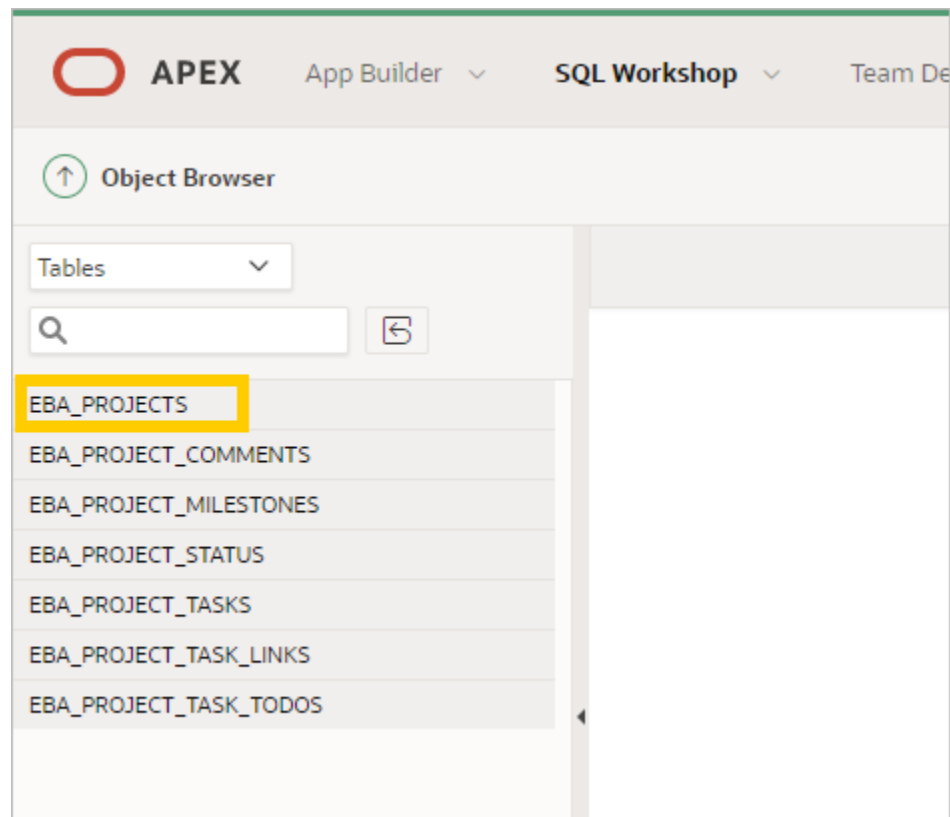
APEX App Builder SQL Workshop Team De

Object Browser

Tables

EBA_PROJECTS
EBA_PROJECT_COMMENTS
EBA_PROJECT_MILESTONES
EBA_PROJECT_STATUS
EBA_PROJECT_TASKS
EBA_PROJECT_TASK_LINKS
EBA_PROJECT_TASK_TODOS